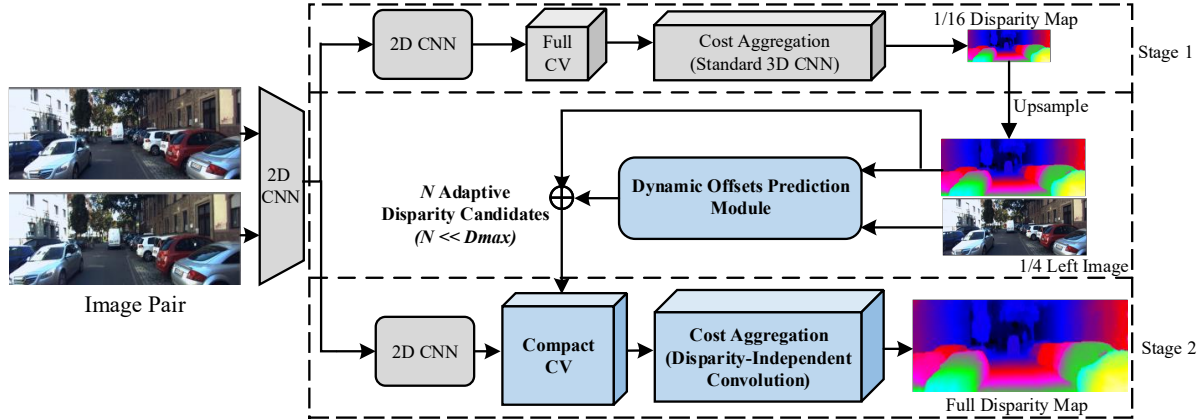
2D CNN

Full CV

Cost Aggregation (Standard 3D CNN)

1/16 Disparity Map

Stage 1

2D CNN

Upsample

$N$ Adaptive Disparity Candidates ($N << Dmax$)

Dynamic Offsets Prediction Module

1/4 Left Image

Image Pair

2D CNN

Compact CV

Cost Aggregation (Disparity-Independent Convolution)

Stage 2

Full Disparity Map